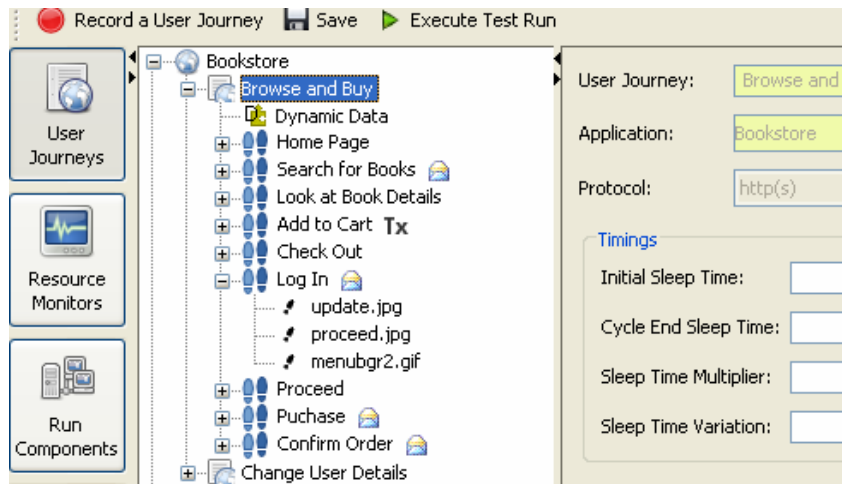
Record a User Journey Save Execute Test Run

User Journeys

Resource Monitors

Run Components

Bookstore
Browse and Buy
Dynamic Data
Home Page
Search for Books
Look at Book Details
Add to Cart Tx
Check Out
Log In
update.jpg
proceed.jpg
menubgr2.gif
Proceed
Puchase
Confirm Order
Change User Details

User Journey: Browse and

Application: Bookstore

Protocol: http(s)

Timings
Initial Sleep Time:
Cycle End Sleep Time:
Sleep Time Multiplier:
Sleep Time Variation: